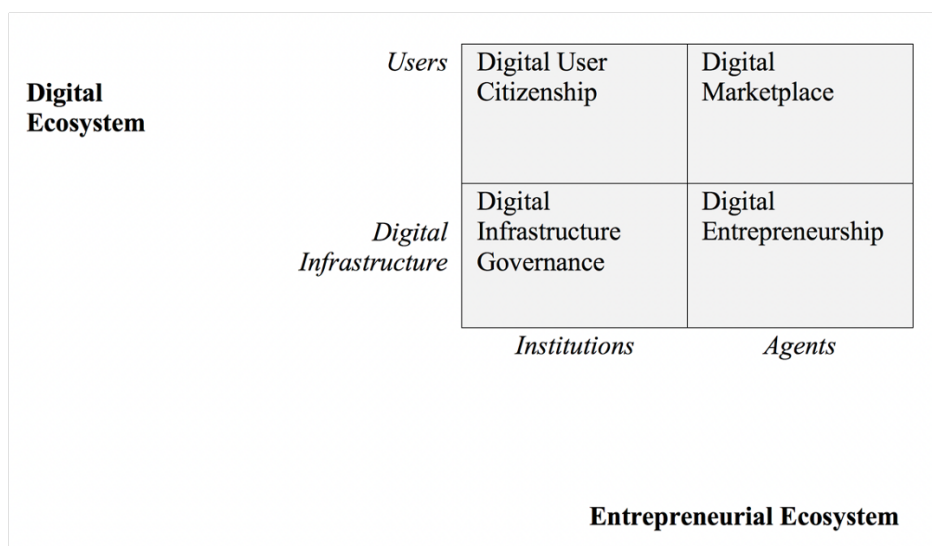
**Digital Ecosystem**

| | *Institutions* | *Agents* |
|---|---|---|
| *Users* | Digital User Citizenship | Digital Marketplace |
| *Digital Infrastructure* | Digital Infrastructure Governance | Digital Entrepreneurship |

**Entrepreneurial Ecosystem**